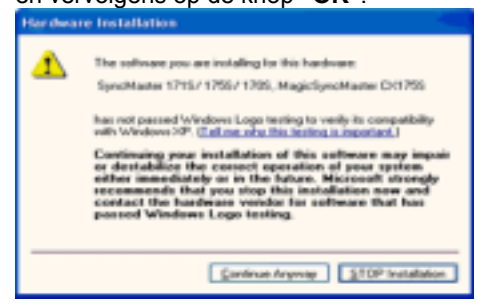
en vervolgens op de knop "OK".

Hardware Installation

The software you are installing for this hardware:

SyncMaster 171S/ 175S/ 170S, MagicSyncMaster CX175S

has not passed Windows Logo testing to verify its compatibility with Windows XP. (Tell me why this testing is important.)

Continuing your installation of this software may impair or destabilize the correct operation of your system either immediately or in the future. Microsoft strongly recommends that you stop this installation now and contact the hardware vendor for software that has passed Windows Logo testing.

Continue Anyway | STOP Installation